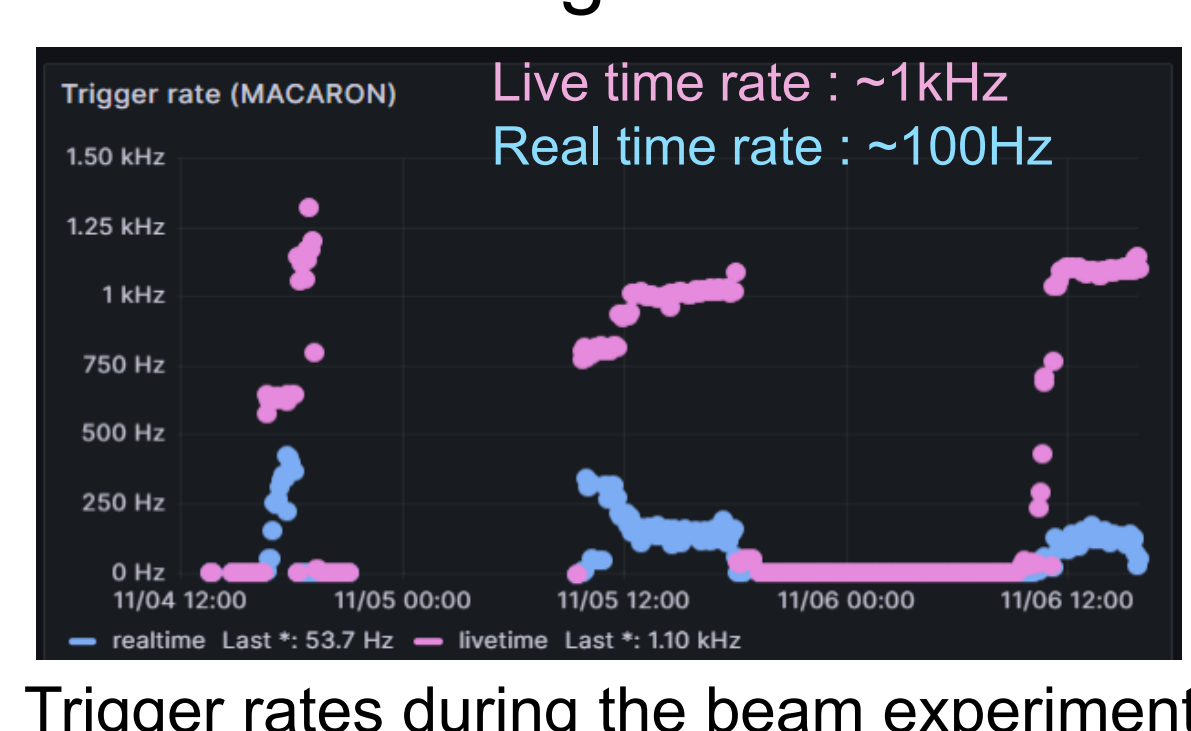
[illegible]

Trigger rate (MACARON)

Live time rate : ~1kHz
Real time rate : ~100Hz

1.50 kHz
1.25 kHz
1 kHz
750 Hz
500 Hz
250 Hz
0 Hz

11/04 12:00
11/05 00:00
11/05 12:00
11/06 00:00
11/06 12:00

realtime Last *: 53.7 Hz
livetime Last *: 1.10 kHz

Trigger rates during the beam experiment